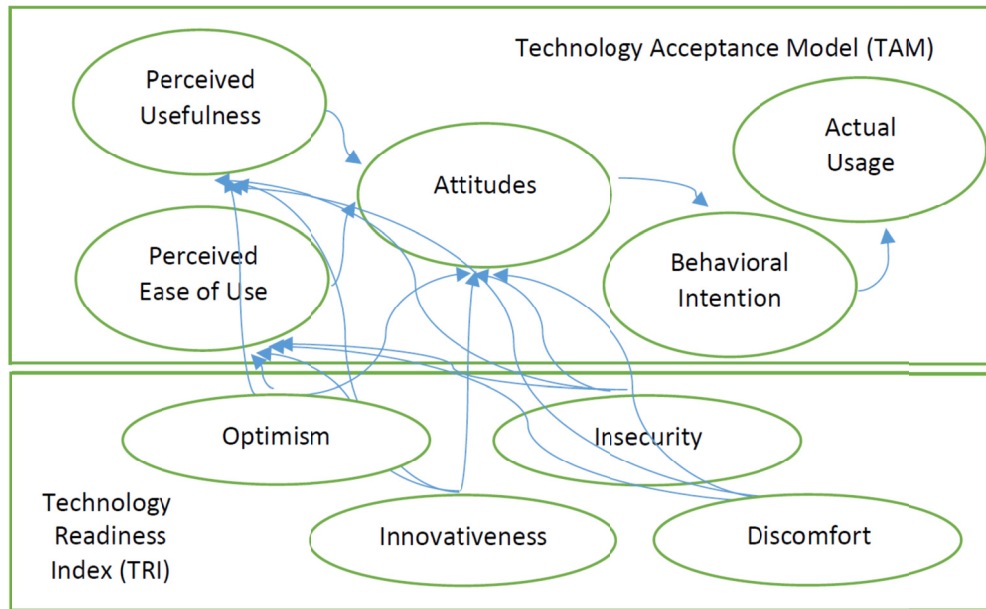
Technology Acceptance Model (TAM)

Perceived Usefulness

Attitudes

Actual Usage

Perceived Ease of Use

Behavioral Intention

Optimism

Insecurity

Technology Readiness Index (TRI)

Innovativeness

Discomfort